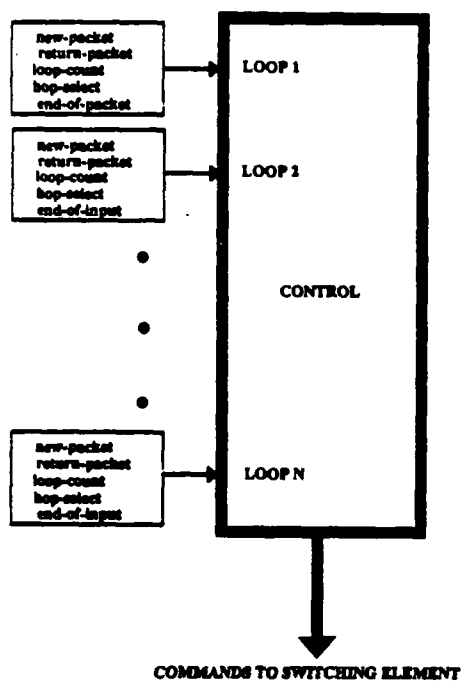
new-packet
return-packet
loop-count
hop-select
end-of-packet

LOOP 1

new-packet
return-packet
loop-count
hop-select
end-of-input

LOOP 2

CONTROL

new-packet
return-packet
loop-count
hop-select
end-of-input

LOOP N

COMMANDS TO SWITCHING ELEMENT